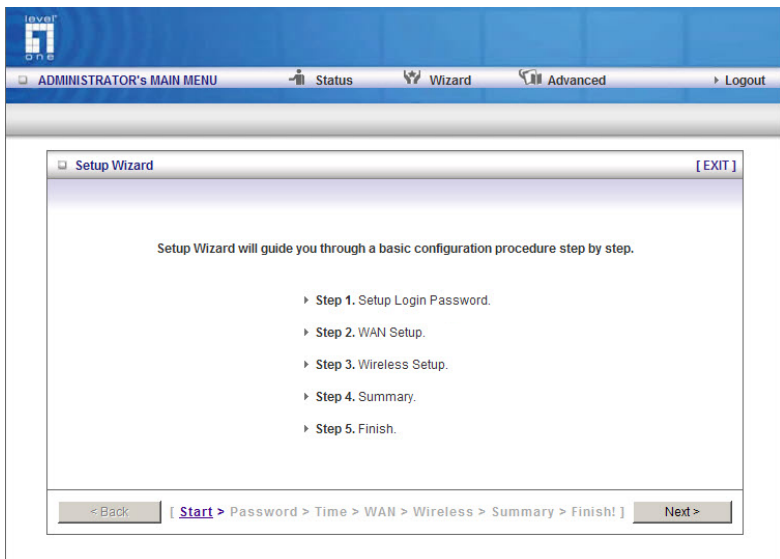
level one

ADMINISTRATOR's MAIN MENU Status Wizard Advanced Logout

Setup Wizard [ EXIT ]

Setup Wizard will guide you through a basic configuration procedure step by step.

Step 1. Setup Login Password.

Step 2. WAN Setup.

Step 3. Wireless Setup.

Step 4. Summary.

Step 5. Finish.

< Back [ Start > Password > Time > WAN > Wireless > Summary > Finish! ] Next >